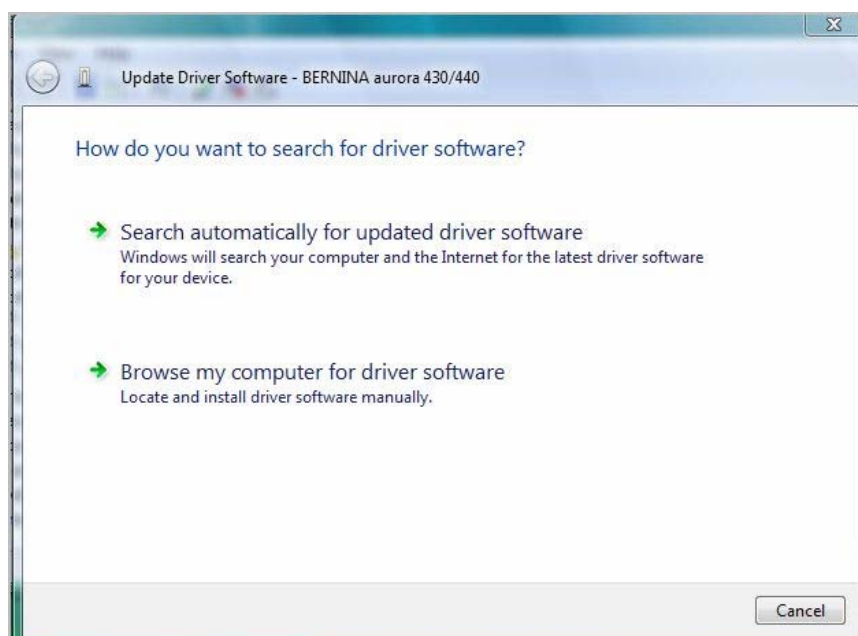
Update Driver Software - BERNINA aurora 430/440

How do you want to search for driver software?

Search automatically for updated driver software
Windows will search your computer and the Internet for the latest driver software for your device.

Browse my computer for driver software
Locate and install driver software manually.

Cancel